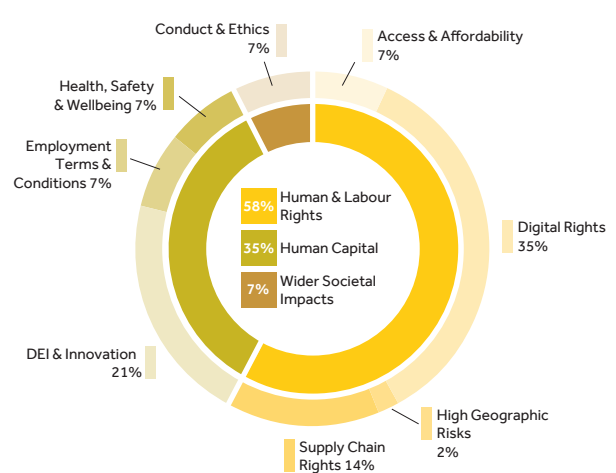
Conduct & Ethics
7%

Access & Affordability
7%

Health, Safety & Wellbeing 7%

Employment Terms & Conditions 7%

58% Human & Labour Rights

35% Human Capital

7% Wider Societal Impacts

Digital Rights
35%

DEI & Innovation
21%

High Geographic Risks
2%

Supply Chain Rights 14%